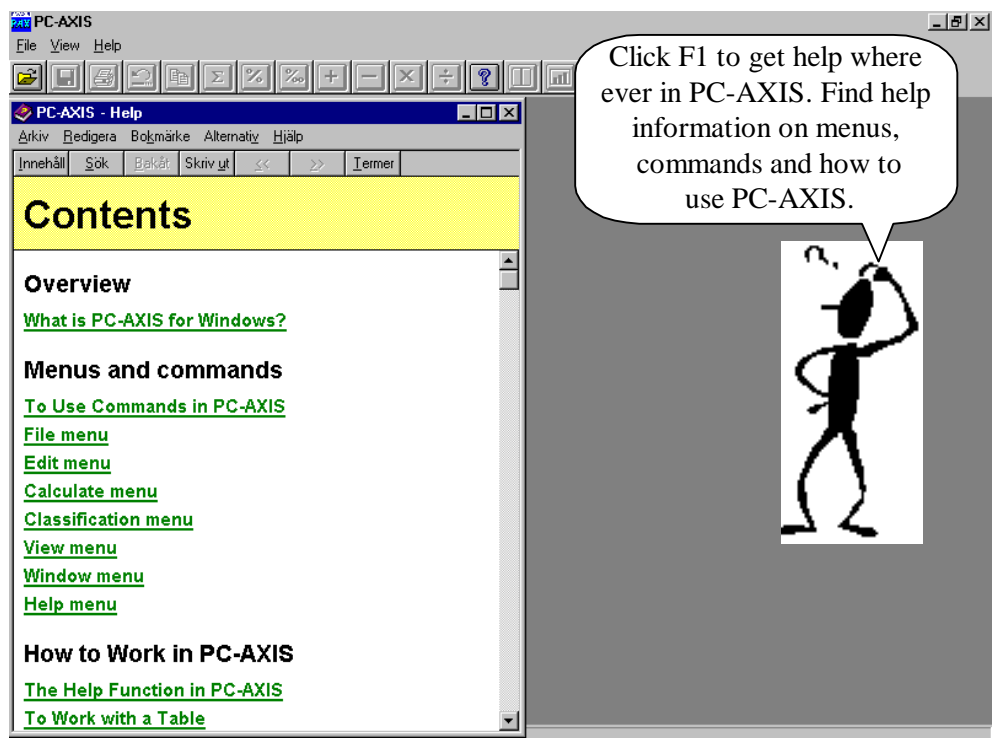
PC-AXIS
File View Help

PC-AXIS - Help
Arkiv Redigera Bokmärke Alternativ Hjälp
Innehåll Sök Bakåt Skriv ut << >> Termer

Contents

Overview

What is PC-AXIS for Windows?

Menus and commands

To Use Commands in PC-AXIS
File menu
Edit menu
Calculate menu
Classification menu
View menu
Window menu
Help menu

How to Work in PC-AXIS

The Help Function in PC-AXIS
To Work with a Table

Click F1 to get help where ever in PC-AXIS. Find help information on menus, commands and how to use PC-AXIS.